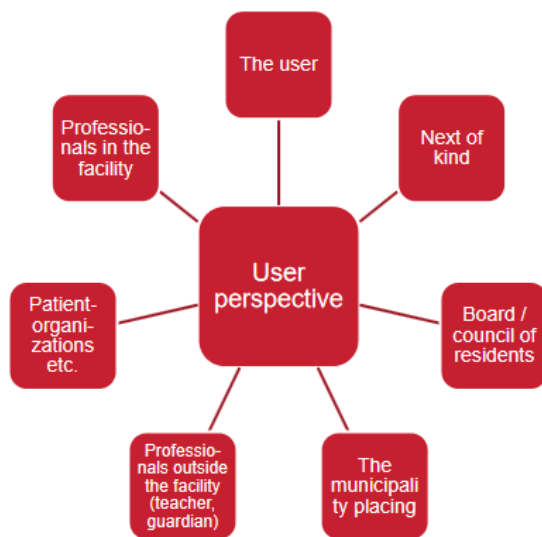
User perspective

The user

Next of kind

Board / council of residents

The municipality placing

Professionals outside the facility (teacher, guardian)

Patient-organizations etc.

Professionals in the facility